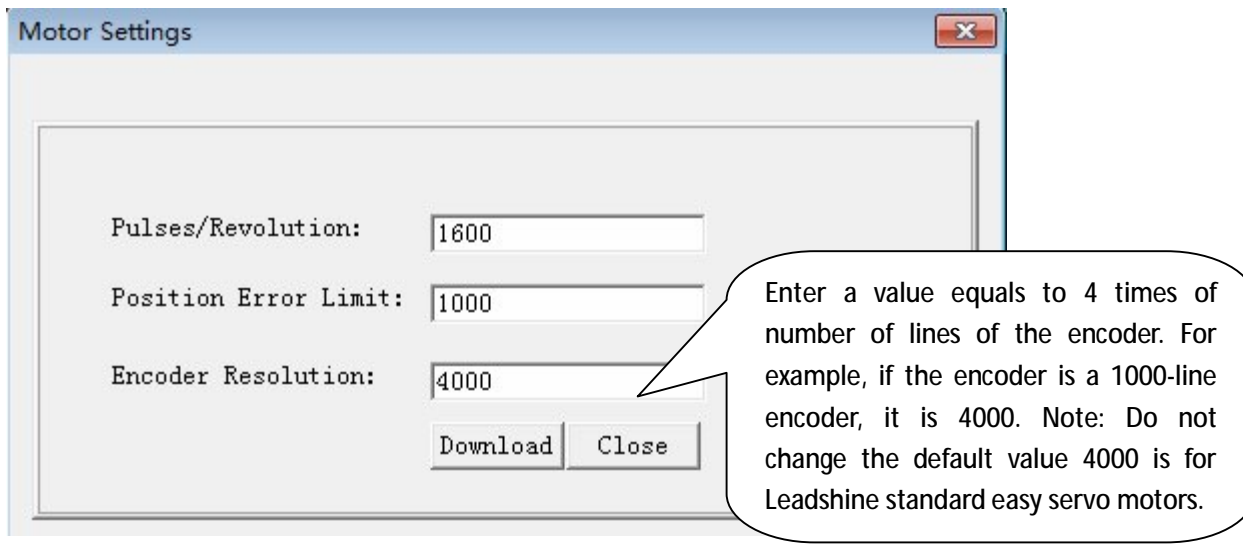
Motor Settings

Pulses/Revolution: 1600

Position Error Limit: 1000

Encoder Resolution: 4000

Download Close

Enter a value equals to 4 times of number of lines of the encoder. For example, if the encoder is a 1000-line encoder, it is 4000. Note: Do not change the default value 4000 is for Leadshine standard easy servo motors.